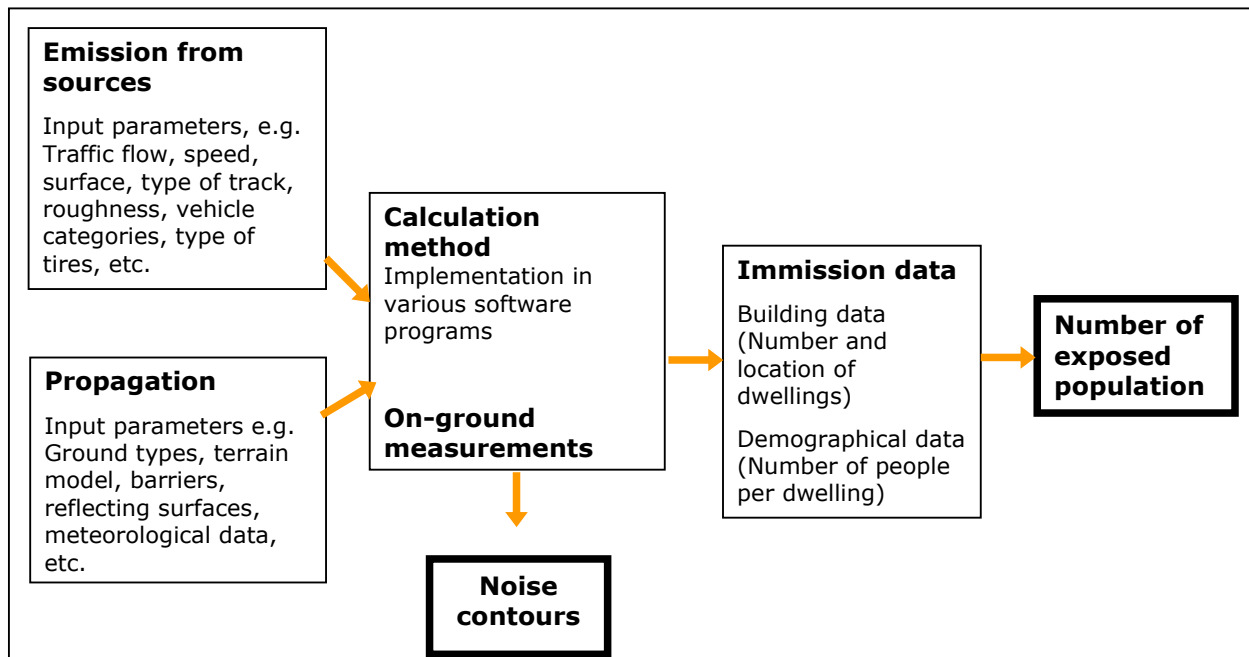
**Emission from sources**

Input parameters, e.g. Traffic flow, speed, surface, type of track, roughness, vehicle categories, type of tires, etc.

**Propagation**

Input parameters e.g. Ground types, terrain model, barriers, reflecting surfaces, meteorological data, etc.

**Calculation method**
Implementation in various software programs

**On-ground measurements**

**Noise contours**

**Immission data**

Building data (Number and location of dwellings)

Demographical data (Number of people per dwelling)

**Number of exposed population**